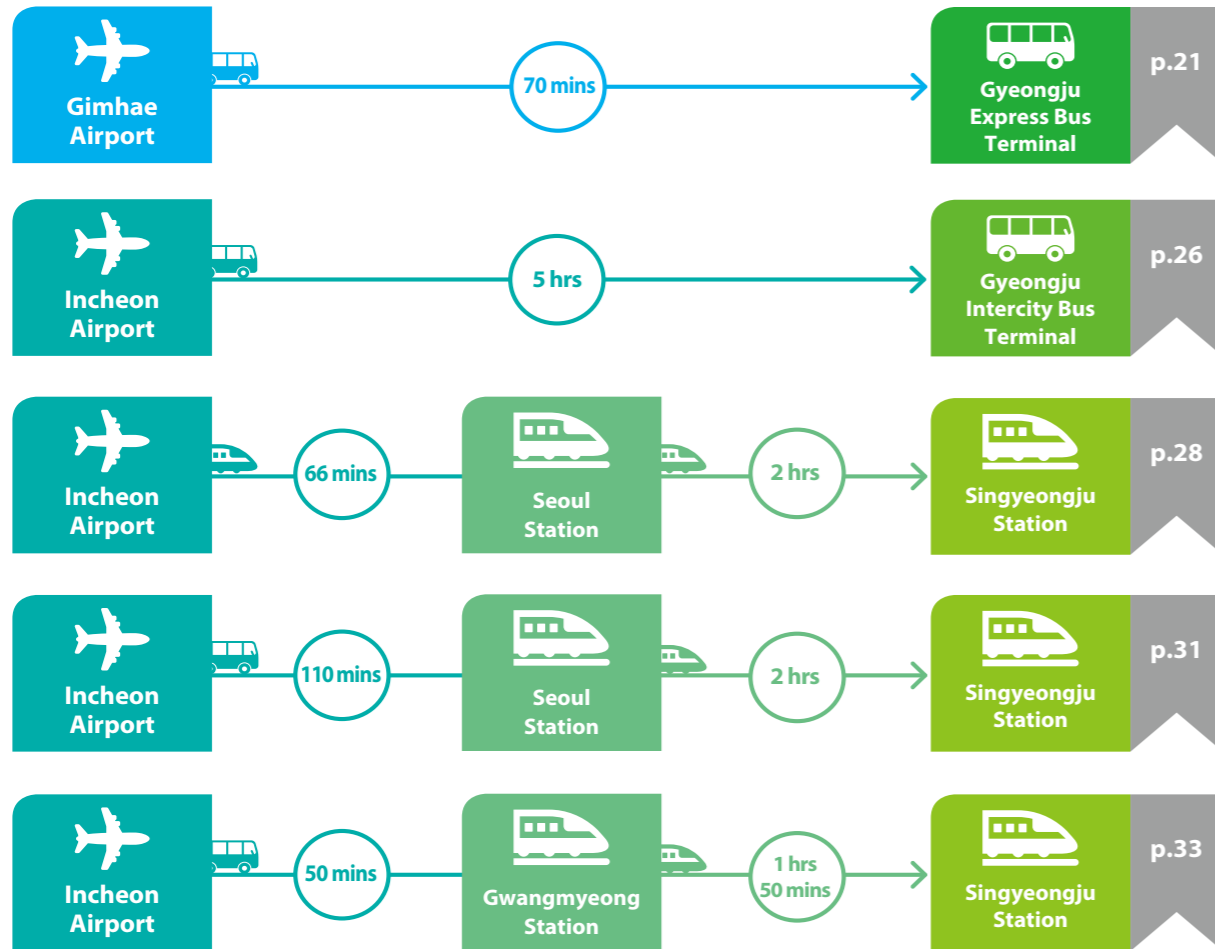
Gimhae Airport

70 mins

Gyeongju Express Bus Terminal

p.21

Incheon Airport

5 hrs

Gyeongju Intercity Bus Terminal

p.26

Incheon Airport

66 mins

Seoul Station

2 hrs

Singyeongju Station

p.28

Incheon Airport

110 mins

Seoul Station

2 hrs

Singyeongju Station

p.31

Incheon Airport

50 mins

Gwangmyeong Station

1 hrs 50 mins

Singyeongju Station

p.33